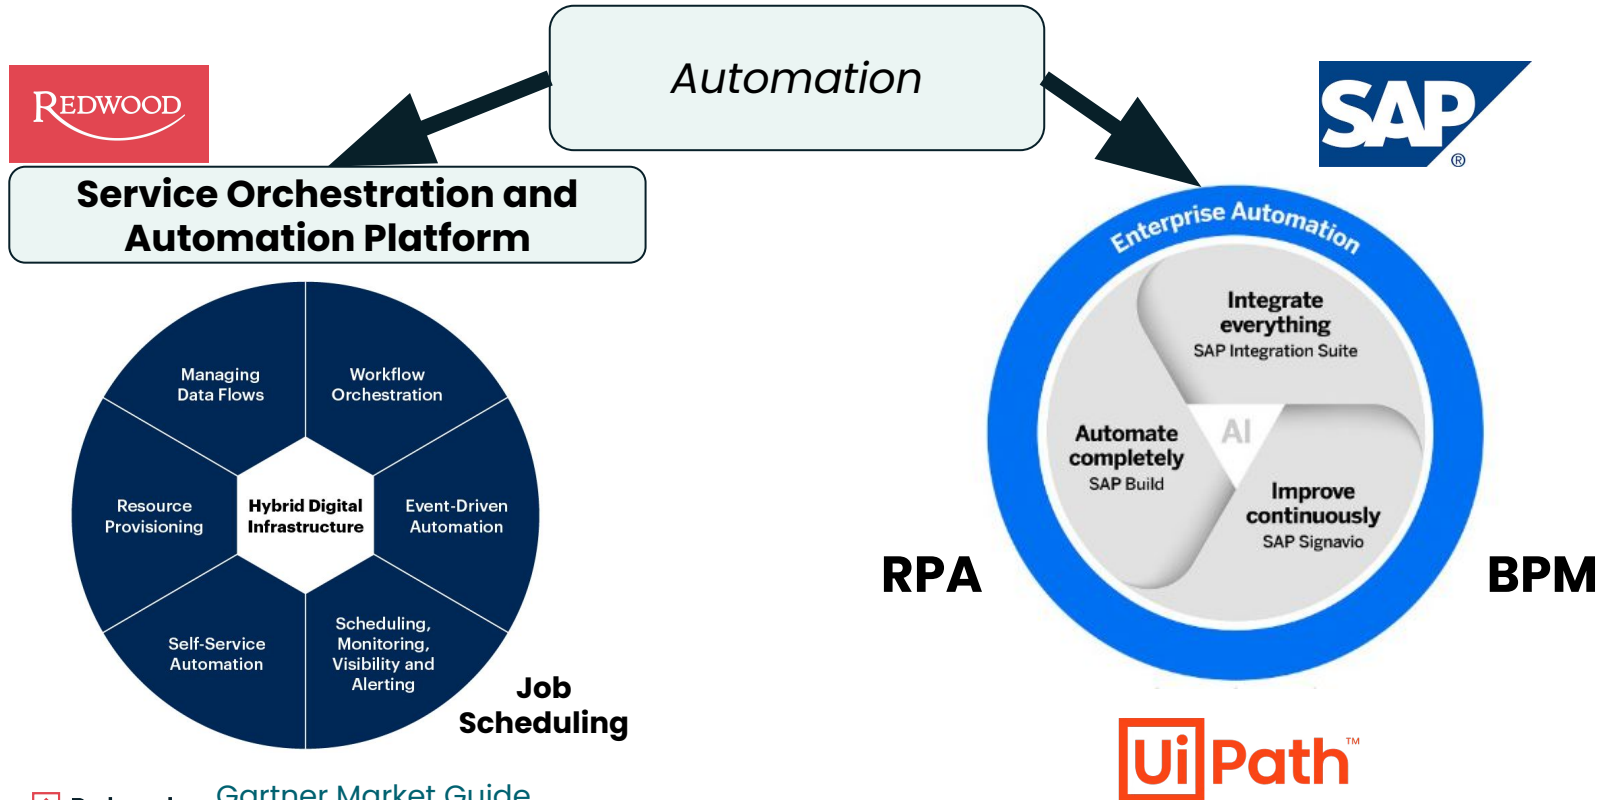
Automation

REDWOOD

SAP®

Service Orchestration and Automation Platform

Enterprise Automation

Integrate everything
SAP Integration Suite

AI

Automate completely
SAP Build

Improve continuously
SAP Signavio

Managing Data Flows

Workflow Orchestration

Resource Provisioning

Hybrid Digital Infrastructure

Event-Driven Automation

Self-Service Automation

Scheduling, Monitoring, Visibility and Alerting

Job Scheduling

RPA

BPM

UiPath™

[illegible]

Gartner Market Guide